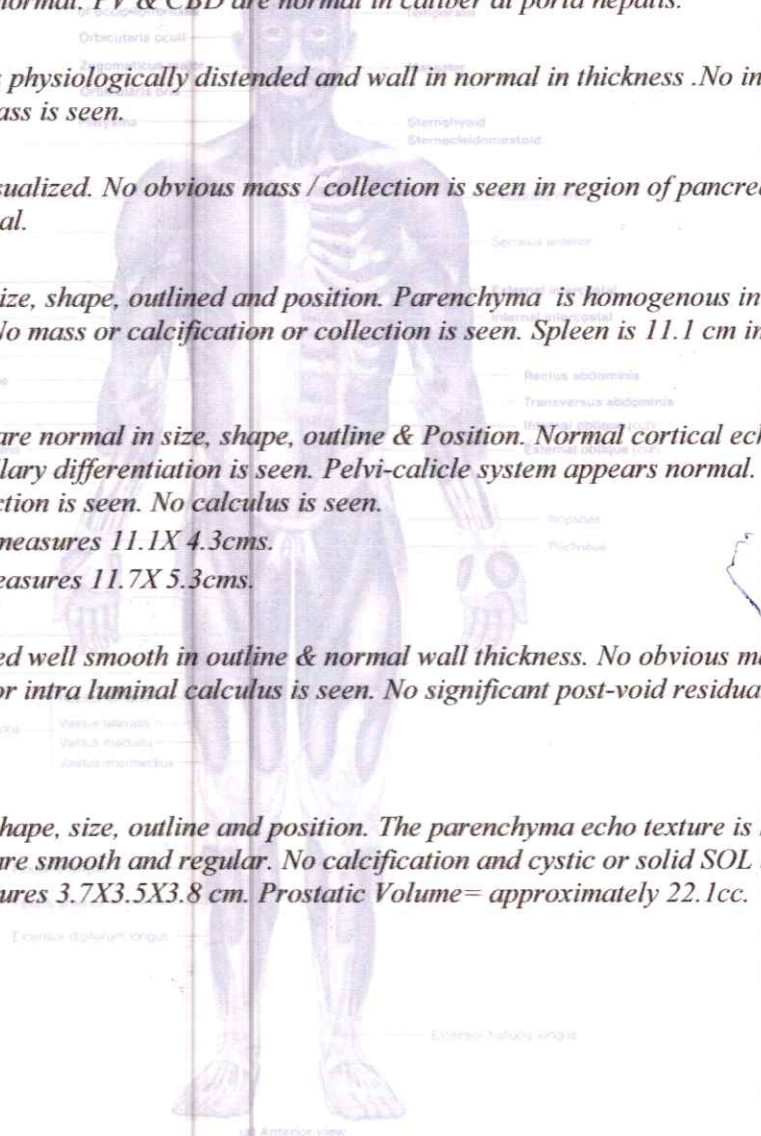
ormal. PV & CBD are normal in caliber at porta hepatis.

physiologically distended and wall in normal in thickness .No in ass is seen.

sualized. No obvious mass / collection is seen in region of pancre al.

ize, shape, outlined and position. Parenchyma is homogenous in No mass or calcification or collection is seen. Spleen is 11.1 cm in

are normal in size, shape, outline & Position. Normal cortical ec llary differentiation is seen. Pelvi-calicle system appears normal. ction is seen. No calculus is seen.
measures 11.1X 4.3cms.
easures 11.7X 5.3cms.

ed well smooth in outline & normal wall thickness. No obvious m or intra luminal calculus is seen. No significant post-void residua

hape, size, outline and position. The parenchyma echo texture is re smooth and regular. No calcification and cystic or solid SOL ures 3.7X3.5X3.8 cm. Prostatic Volume= approximately 22.1cc.

Orbicularis oculi
Zygomaticus major
Orbicularis oris
Platysma
Temporalis
Masseter
Sternohyoid
Sternocleidomastoid
Serratus anterior
External intercostal
Internal intercostal
Rectus abdominis
Transversus abdominis
Internal oblique
External oblique
Iliopsoas
Pectineus
Vastus lateralis
Vastus medialis
Vastus intermedius
Extensor digitorum longus
Extensor hallucis longus
Anterior view